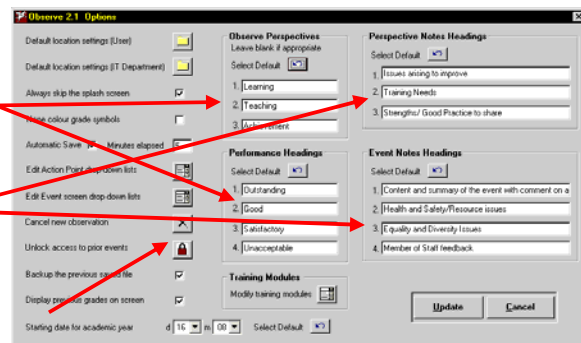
Observe 2.1 Options

Default location settings (User)

Default location settings (IT Department)

Always skip the splash screen

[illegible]se colour grade symbols

Automatic Save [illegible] Minutes elapsed

Edit Action Point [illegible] down lists

Edit Event screen drop down lists

Cancel new observation

Unlock access to prior events

Backup the previous saved file

Display pre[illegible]us grades on screen

Starting date for academic year d 16 m 08 Select Default

Observe Perspectives
Leave blank if appropriate
Select Default
1. Learning
2. Teaching
3. Ach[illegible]ement

Performance Headings
Select Default
1. Outstanding
2. Good
3. Satisfactory
4. Unacceptable

Training Modules
Modify training modules

Perspective Notes Headings
Select Default
1. Issues arising to improve
2. Training Needs
3. Strengths/ Good Practice to share

Event Notes Headings
Select Default
1. Content and summary of the event with comment on a
2. Health and Safety/Resource issues
3. Equality and Diversity Issues
4. Member of Staff feedback.

Update

Cancel